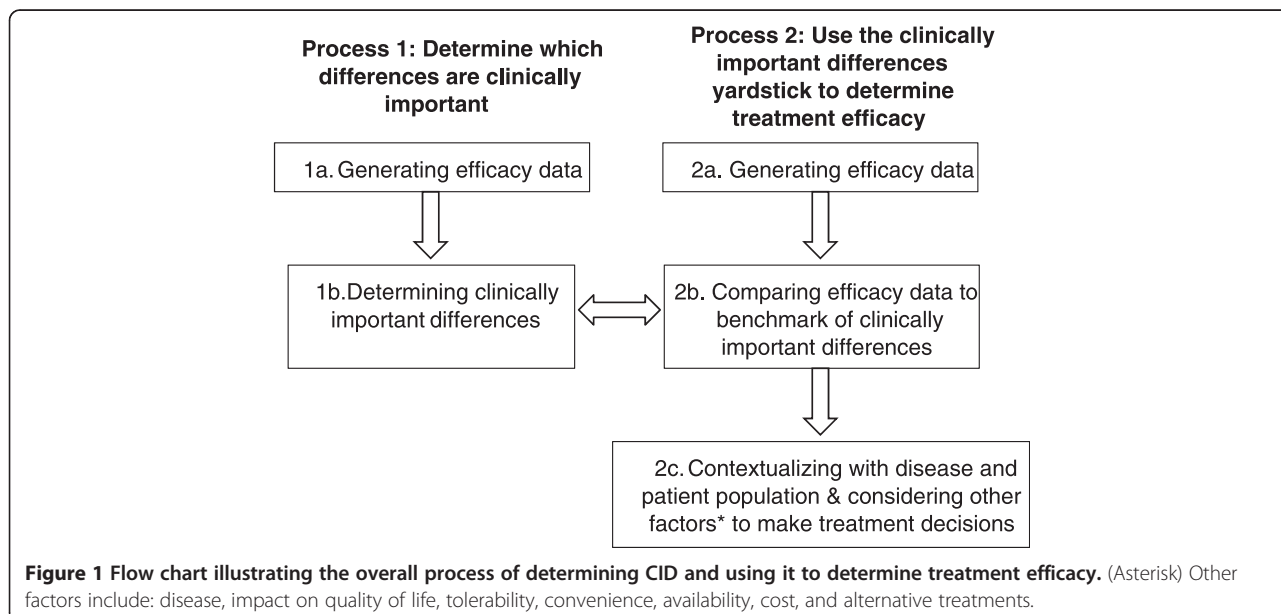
Process 1: Determine which differences are clinically important

Process 2: Use the clinically important differences yardstick to determine treatment efficacy

1a. Generating efficacy data

2a. Generating efficacy data

1b.Determining clinically important differences

2b. Comparing efficacy data to benchmark of clinically important differences

2c. Contextualizing with disease and patient population & considering other factors* to make treatment decisions

**Figure 1 Flow chart illustrating the overall process of determining CID and using it to determine treatment efficacy.** (Asterisk) Other factors include: disease, impact on quality of life, tolerability, convenience, availability, cost, and alternative treatments.